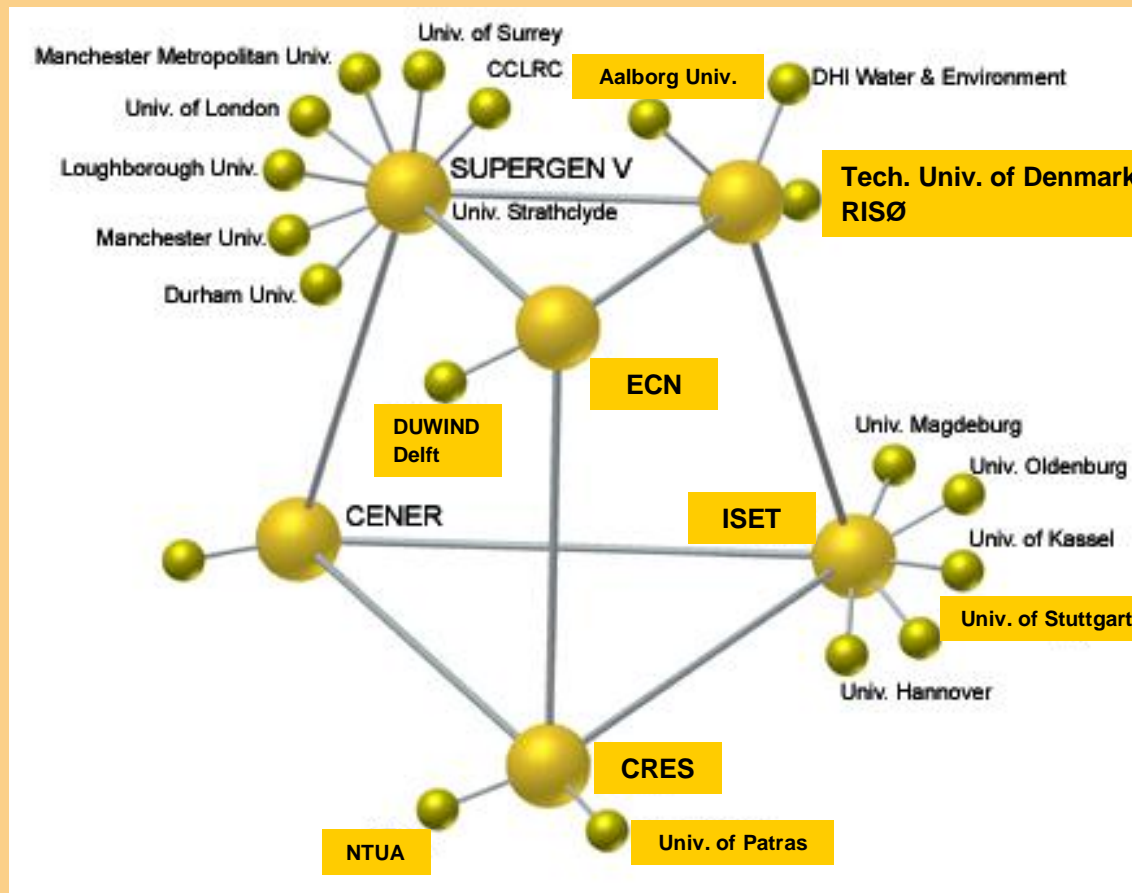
Univ. of Surrey
Manchester Metropolitan Univ.
CCLRC
Aalborg Univ.
DHI Water & Environment
Univ. of London
Loughborough Univ.
SUPERGEN V
Univ. Strathclyde
Tech. Univ. of Denmark
RISØ
Manchester Univ.
Durham Univ.
ECN
DUWIND
Delft
Univ. Magdeburg
Univ. Oldenburg
CENER
ISET
Univ. of Kassel
Univ. of Stuttgart
Univ. Hannover
CRES
NTUA
Univ. of Patras